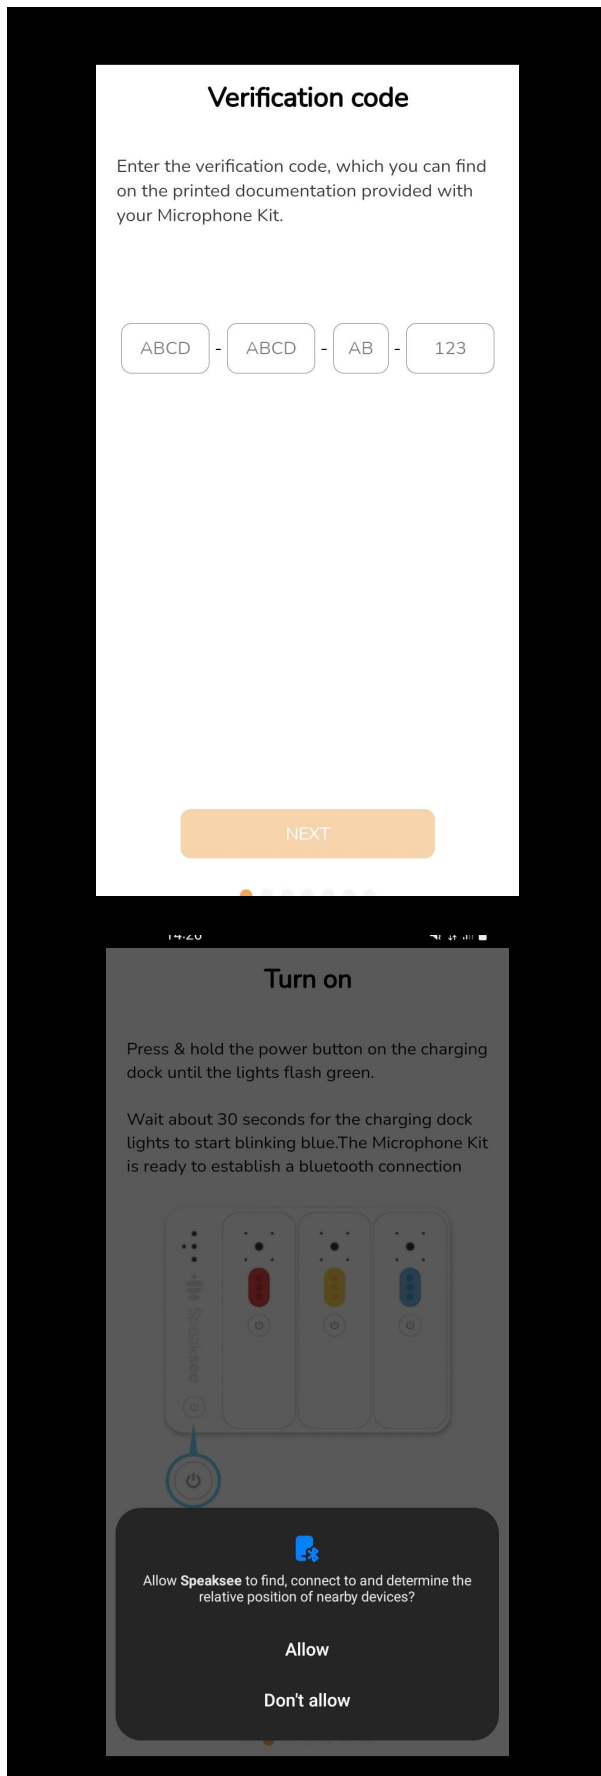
Verification code

Enter the verification code, which you can find on the printed documentation provided with your Microphone Kit.

ABCD - ABCD - AB - 123

NEXT

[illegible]

Turn on

Press & hold the power button on the charging dock until the lights flash green.

Wait about 30 seconds for the charging dock lights to start blinking blue.The Microphone Kit is ready to establish a bluetooth connection

Speaksee

Allow **Speaksee** to find, connect to and determine the relative position of nearby devices?

Allow

Don't allow